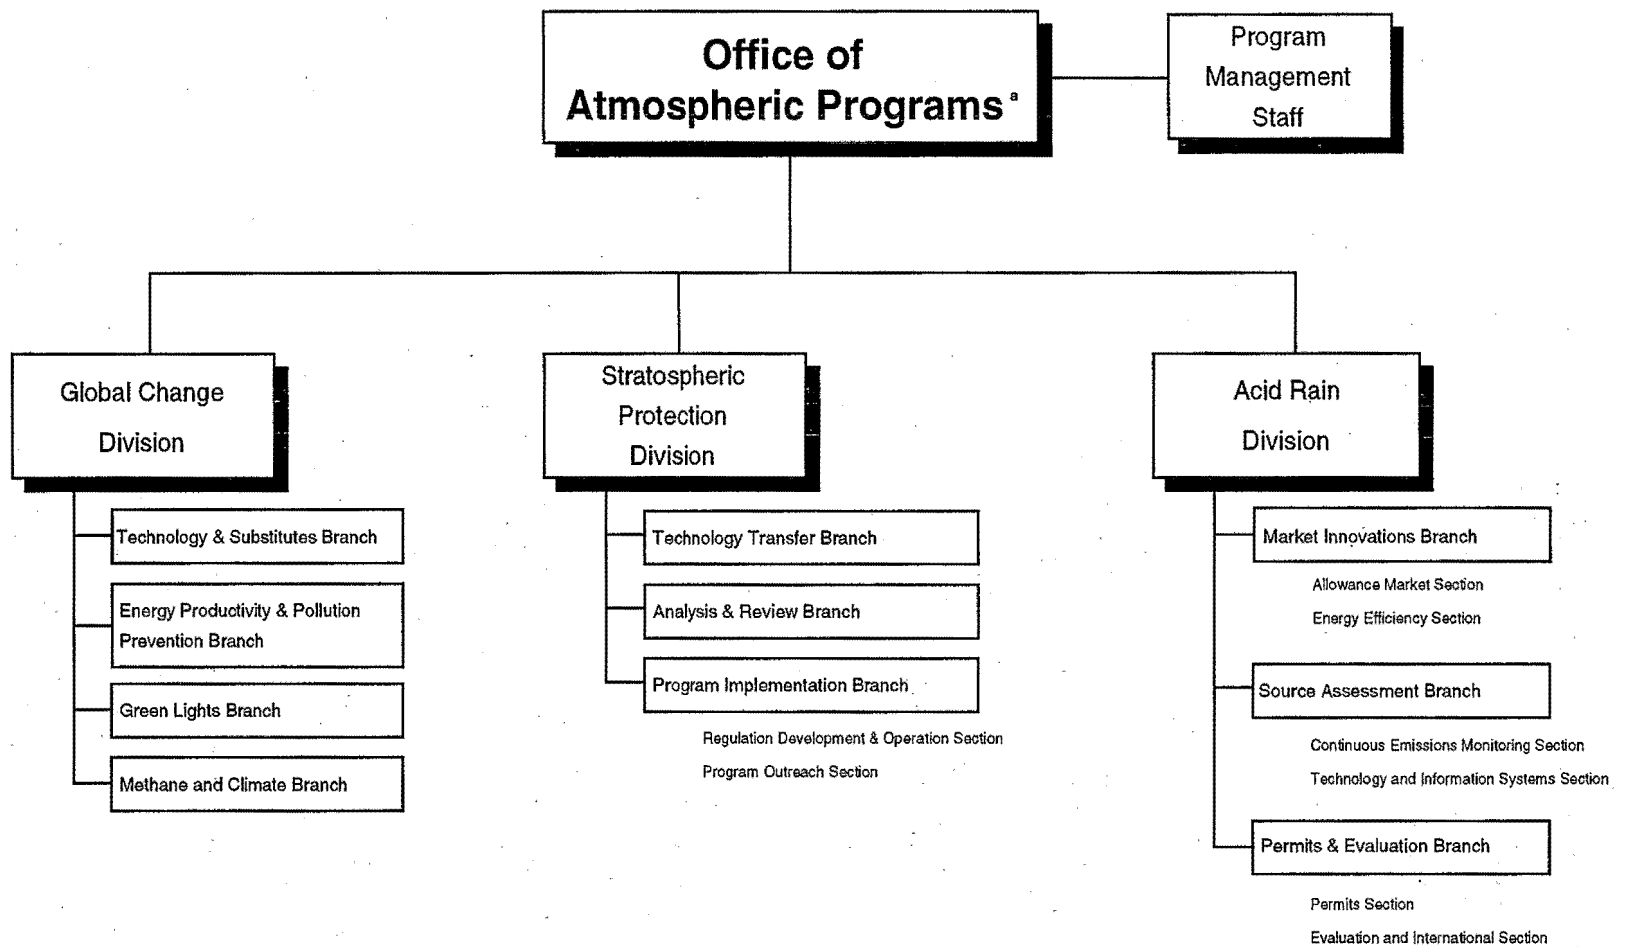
Office of Atmospheric Programs $^a$

Program Management Staff

Global Change Division

Technology & Substitutes Branch

Energy Productivity & Pollution Prevention Branch

Green Lights Branch

Methane and Climate Branch

Stratospheric Protection Division

Technology Transfer Branch

Analysis & Review Branch

Program Implementation Branch

Regulation Development & Operation Section

Program Outreach Section

Acid Rain Division

Market Innovations Branch

Allowance Market Section

Energy Efficiency Section

Source Assessment Branch

Continuous Emissions Monitoring Section

Technology and Information Systems Section

Permits & Evaluation Branch

Permits Section

Evaluation and International Section